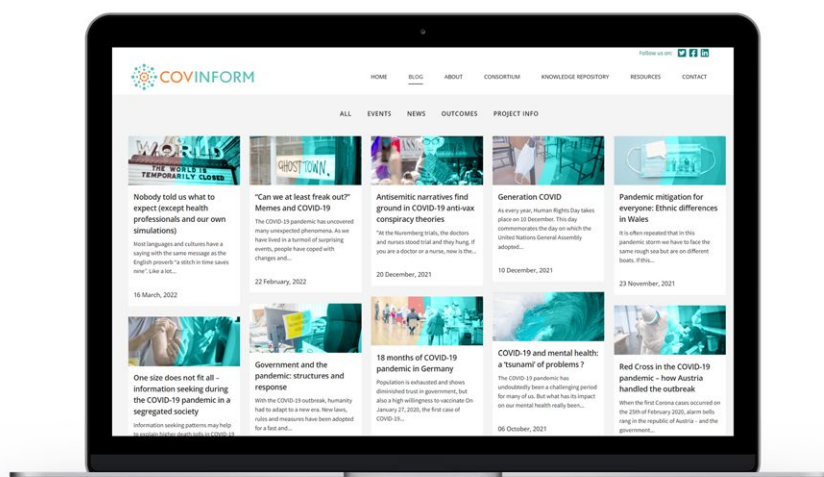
Follow us on:

COVINFORM

HOME BLOG ABOUT CONSORTIUM KNOWLEDGE REPOSITORY RESOURCES CONTACT

ALL EVENTS NEWS OUTCOMES PROJECT INFO

WORLD THE WORLD IS TEMPORARILY CLOSED

Nobody told us what to expect (except health professionals and our own simulations)

Most languages and cultures have a saying with the same message as the English proverb "a stitch in time saves nine". Like a lot...

16 March, 2022

GHOST TOWN

"Can we at least freak out?" Memes and COVID-19

The COVID-19 pandemic has uncovered many unexpected phenomena. As we have lived in a turmoil of surprising events, people have coped with changes and...

22 February, 2022

Antisemitic narratives find ground in COVID-19 anti-vax conspiracy theories

"At the Nuremberg trials, the doctors and nurses stood trial and they hung. If you are a doctor or a nurse, now is the...

20 December, 2021

Generation COVID

As every year, Human Rights Day takes place on 10 December. This day commemorates the day on which the United Nations General Assembly adopted...

10 December, 2021

Pandemic mitigation for everyone: Ethnic differences in Wales

It is often repeated that in this pandemic storm we have to face the same rough sea but are on different boats. If this...

23 November, 2021

One size does not fit all – information seeking during the COVID-19 pandemic in a segregated society

Information seeking patterns may help to explain higher death tolls in COVID-19

Government and the pandemic: structures and response

With the COVID-19 outbreak, humanity had to adapt to a new era. New laws, rules and measures have been adopted for a fast and...

18 months of COVID-19 pandemic in Germany

Population is exhausted and shows diminished trust in government, but also a high willingness to vaccinate On January 27, 2020, the first case of COVID-19...

COVID-19 and mental health: a 'tsunami' of problems ?

The COVID-19 pandemic has undoubtedly been a challenging period for many of us. But what has its impact on our mental health really been...

06 October, 2021

Red Cross in the COVID-19 pandemic – how Austria handled the outbreak

When the first Corona cases occurred on the 25th of February 2020, alarm bells rang in the republic of Austria – and the government...